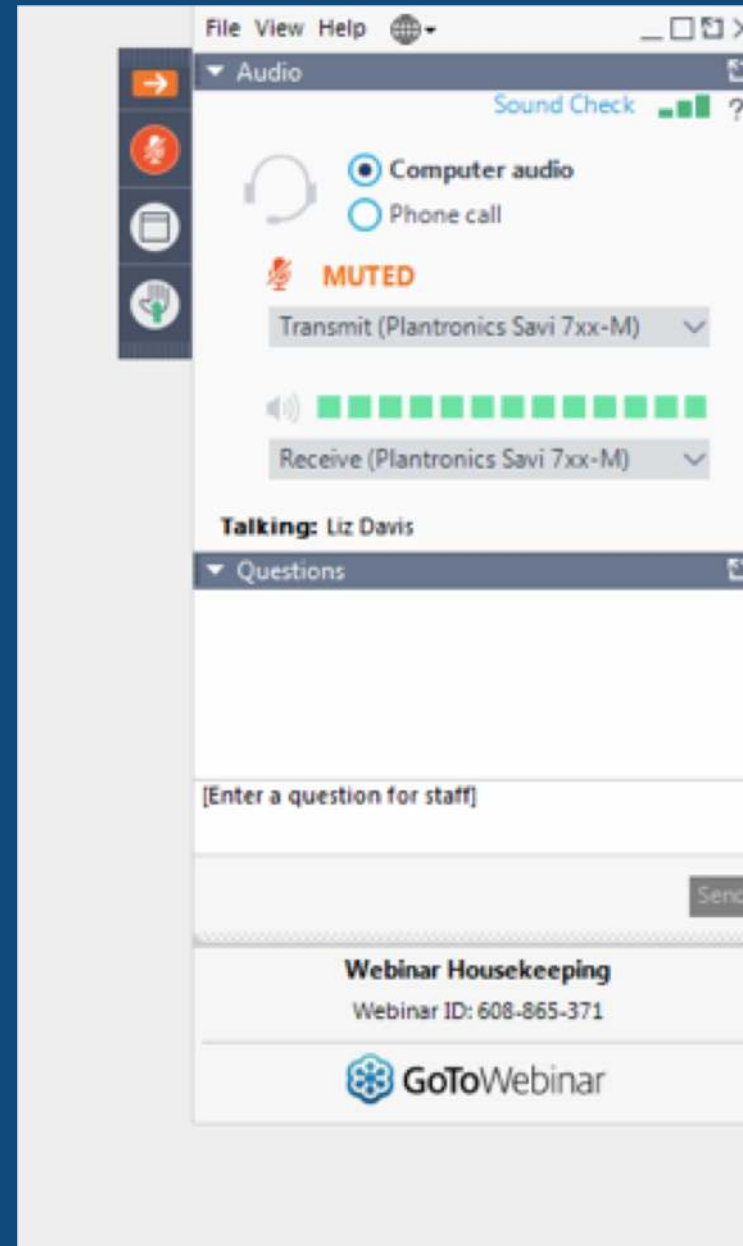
File View Help

Audio

Sound Check ?

Computer audio

Phone call

MUTED

Transmit (Plantronics Savi 7xx-M)

Receive (Plantronics Savi 7xx-M)

Talking: Liz Davis

Questions

[Enter a question for staff]

Sen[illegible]

Webinar Housekeeping

Webinar ID: 608-865-371

GoToWebinar